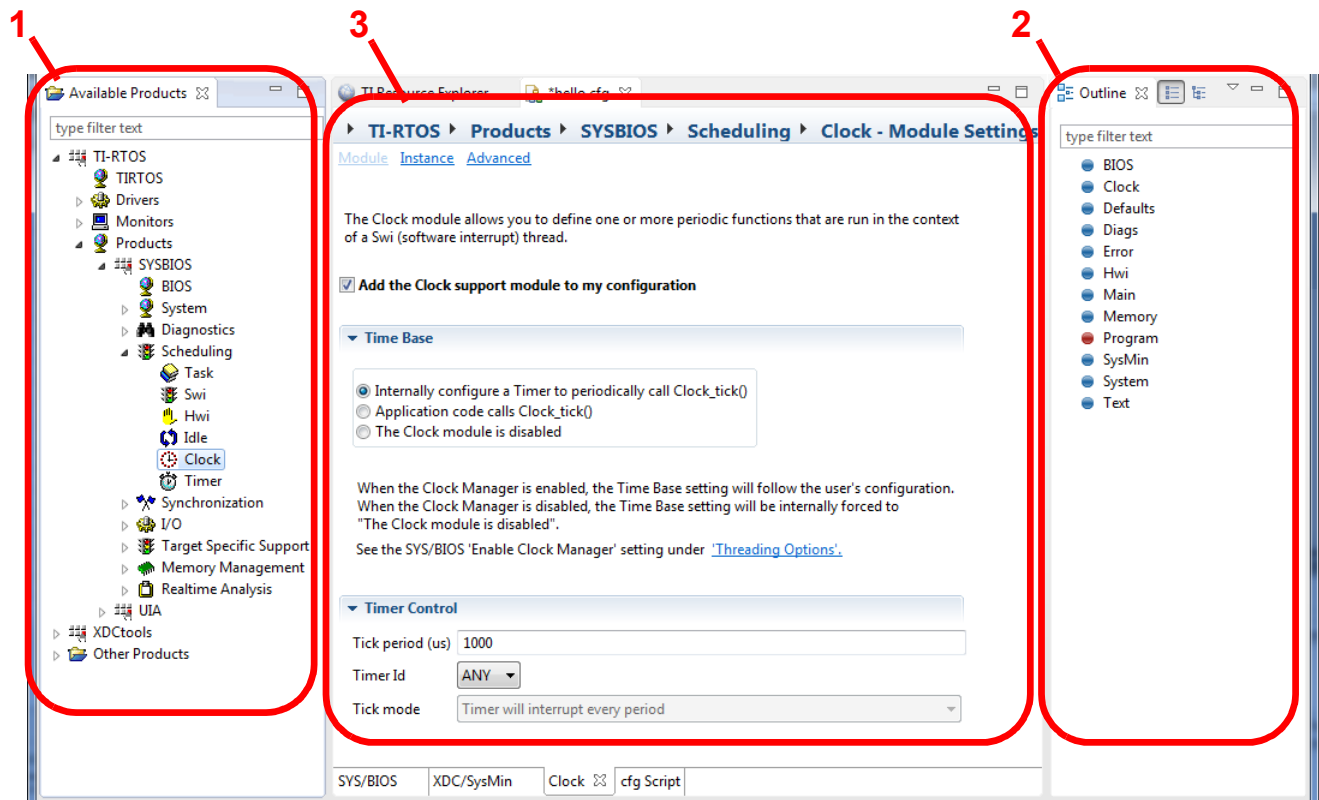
1

Available Products

type filter text

TI-RTOS
TIRTOS
Drivers
Monitors
Products
SYSBIOS
BIOS
System
Diagnostics
Scheduling
Task
Swi
Hwi
Idle
Clock
Timer
Synchronization
I/O
Target Specific Support
Memory Management
Realtime Analysis
UIA
XDCtools
Other Products

3

TI Resource Explorer
*hello.cfg

TI-RTOS ▸ Products ▸ SYSBIOS ▸ Scheduling ▸ Clock - Module Settings

Module Instance Advanced

The Clock module allows you to define one or more periodic functions that are run in the context of a Swi (software interrupt) thread.

Add the Clock support module to my configuration

Time Base

Internally configure a Timer to periodically call Clock_tick()
Application code calls Clock_tick()
The Clock module is disabled

When the Clock Manager is enabled, the Time Base setting will follow the user's configuration.
When the Clock Manager is disabled, the Time Base setting will be internally forced to "The Clock module is disabled".

See the SYS/BIOS 'Enable Clock Manager' setting under 'Threading Options'.

Timer Control

Tick period (us) 1000

Timer Id ANY

Tick mode Timer will interrupt every period

SYS/BIOS XDC/SysMin Clock cfg Script

2

Outline

type filter text

BIOS
Clock
Defaults
Diags
Error
Hwi
Main
Memory
Program
SysMin
System
Text